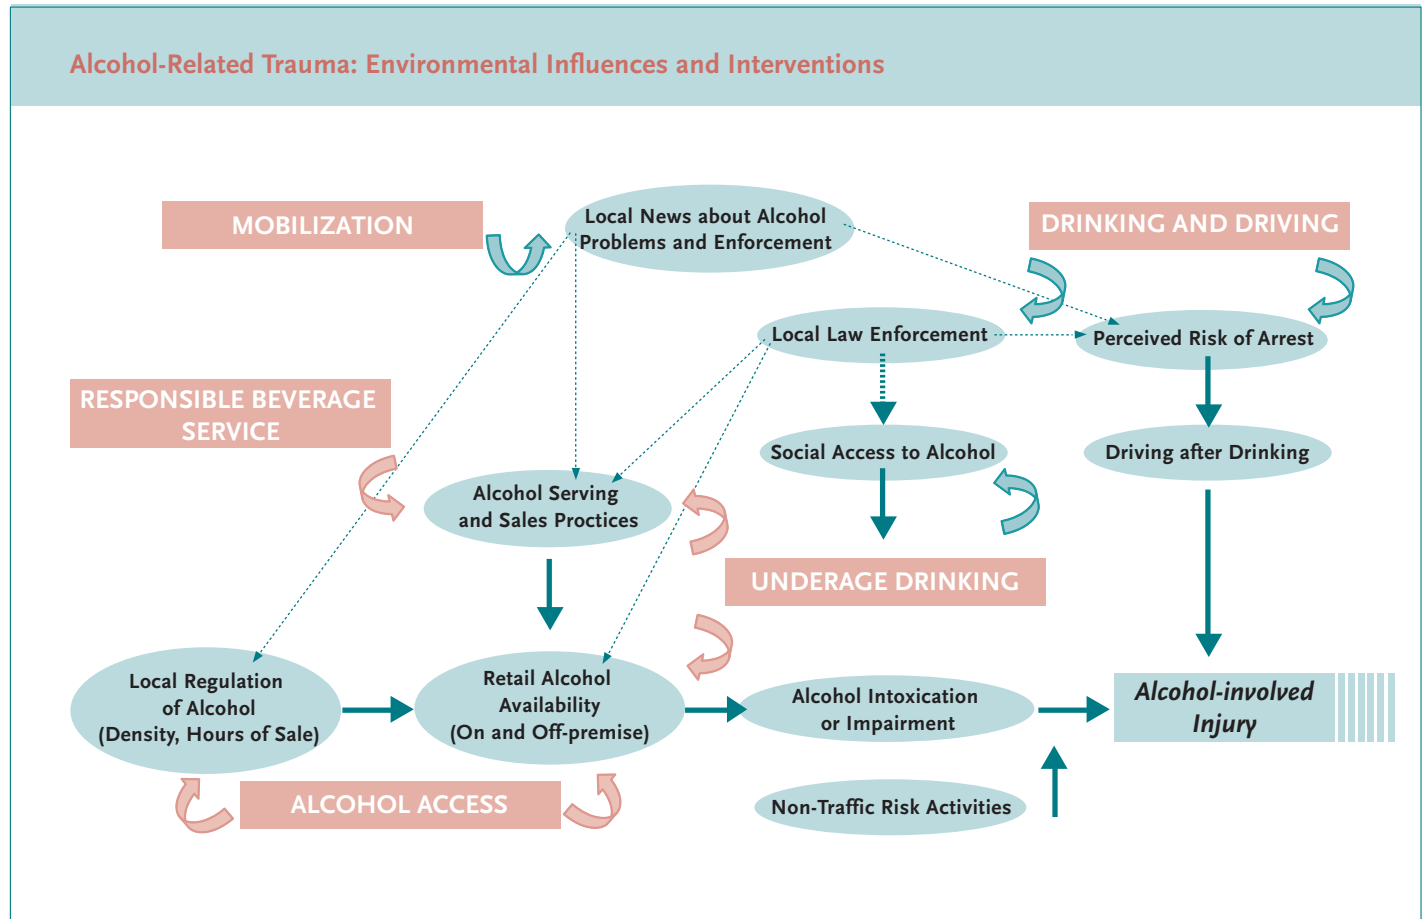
Alcohol-Related Trauma: Environmental Influences and Interventions

MOBILIZATION

Local News about Alcohol Problems and Enforcement

DRINKING AND DRIVING

Local Law Enforcement

Perceived Risk of Arrest

RESPONSIBLE BEVERAGE SERVICE

Social Access to Alcohol

Driving after Drinking

Alcohol Serving and Sales Proctices

UNDERAGE DRINKING

Local Regulation of Alcohol (Density, Hours of Sale)

Retail Alcohol Availability (On and Off-premise)

Alcohol Intoxication or Impairment

Alcohol-involved Injury

ALCOHOL ACCESS

Non-Traffic Risk Activities